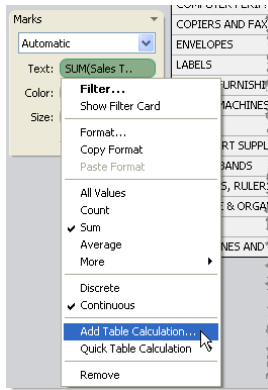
Marks

Automatic

Text: SUM(Sales T..

Color:

Size:

COMPUTER PERIP

COPIERS AND FAX

ENVELOPES

LABELS

FURNISHI

MACHINES

RT SUPPL

BANDS

S, RULER

E & ORGA

NES AND

Filter...
Show Filter Card

Format...
Copy Format
Paste Format

All Values
Count
✓ Sum
Average
More

Discrete
✓ Continuous

Add Table Calculation...
Quick Table Calculation

Remove